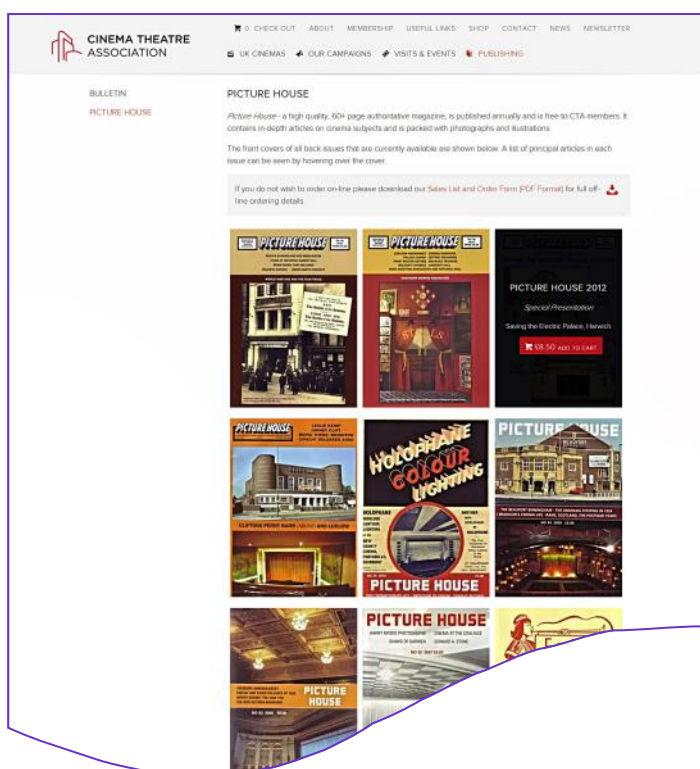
CINEMA THEATRE ASSOCIATION

0 CHECK OUT ABOUT MEMBERSHIP USEFUL LINKS SHOP CONTACT NEWS NEWSLETTER

UK CINEMAS OUR CAMPAIGNS VISITS & EVENTS PUBLISHING

BULLETIN

PICTURE HOUSE

PICTURE HOUSE

Picture House - a high quality, 60+ page authoritative magazine, is published annually and is free to CTA members. It contains in-depth articles on cinema subjects and is packed with photographs and illustrations.

The front covers of all back issues that are currently available are shown below. A list of principal articles in each issue can be seen by hovering over the cover.

If you do not wish to order on-line please download our Sales List and Order Form (PDF Format) for full off-line ordering details.

PICTURE HOUSE

PICTURE HOUSE

PICTURE HOUSE 2012

Special Presentation

Saving the Electric Palace, Harwich

£8.50 ADD TO CART

PICTURE HOUSE

HOLOPHANE COLOUR LIGHTING

PICTURE HOUSE

PICTURE HOUSE

PICTURE HOUSE

PICTURE HOUSE